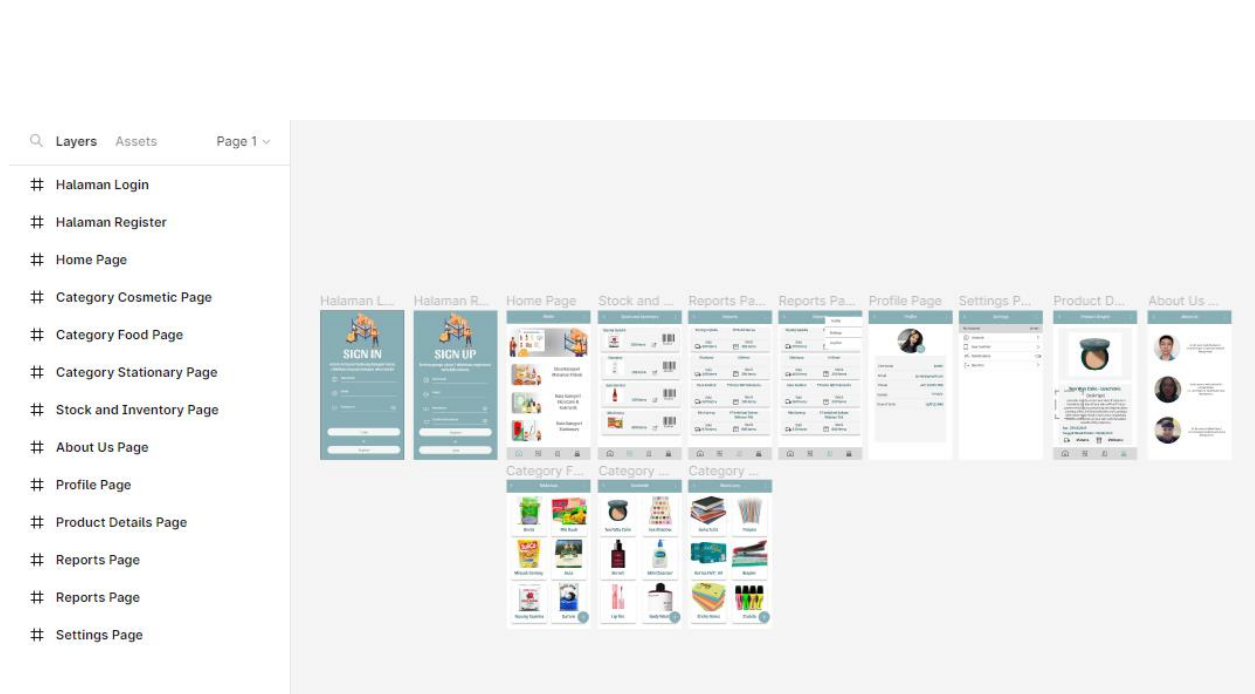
Layers Assets Page 1

# Halaman Login
# Halaman Register
# Home Page
# Category Cosmetic Page
# Category Food Page
# Category Stationary Page
# Stock and Inventory Page
# About Us Page
# Profile Page
# Product Details Page
# Reports Page
# Reports Page
# Settings Page

Halaman L... Halaman R... Home Page Stock and ... Reports Pa... Reports Pa... Profile Page Settings P... Product D... About Us ...

SIGN IN

SIGN UP

Category F... Category ... Category ...